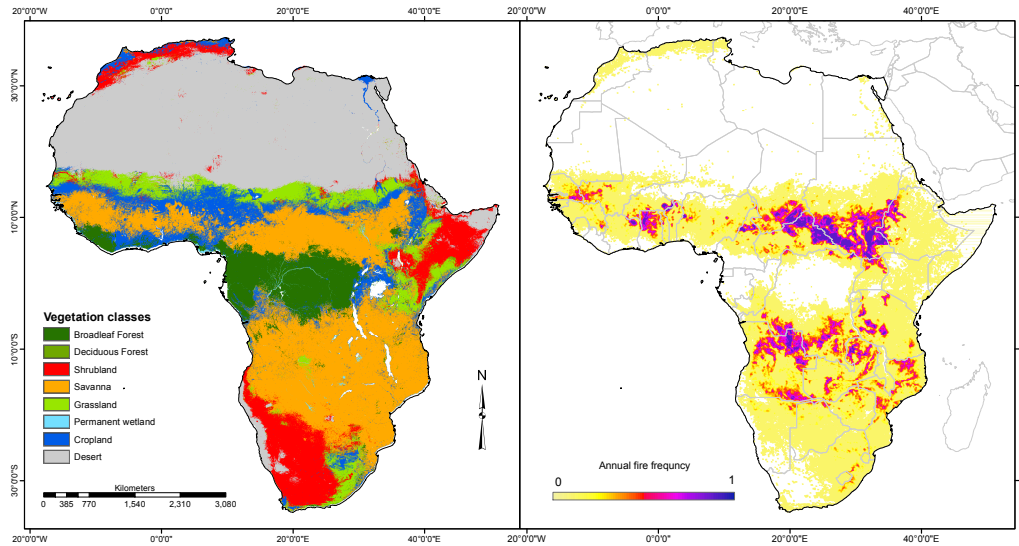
20°0'0"W 0°0'0" 20°0'0"E 40°0'0"E 20°0'0"W 0°0'0" 20°0'0"E 40°0'0"E

30°0'0"N

10°0'0"N

10°0'0"S

30°0'0"S

Vegetation classes
Broadleaf Forest
Deciduous Forest
Shrubland
Savanna
Grassland
Permanent wetland
Cropland
Desert

Kilometers
0 385 770 1,540 2,310 3,080

N

Annual fire frequncy
0 1

20°0'0"W 0°0'0" 20°0'0"E 40°0'0"E 20°0'0"W 0°0'0" 20°0'0"E 40°0'0"E